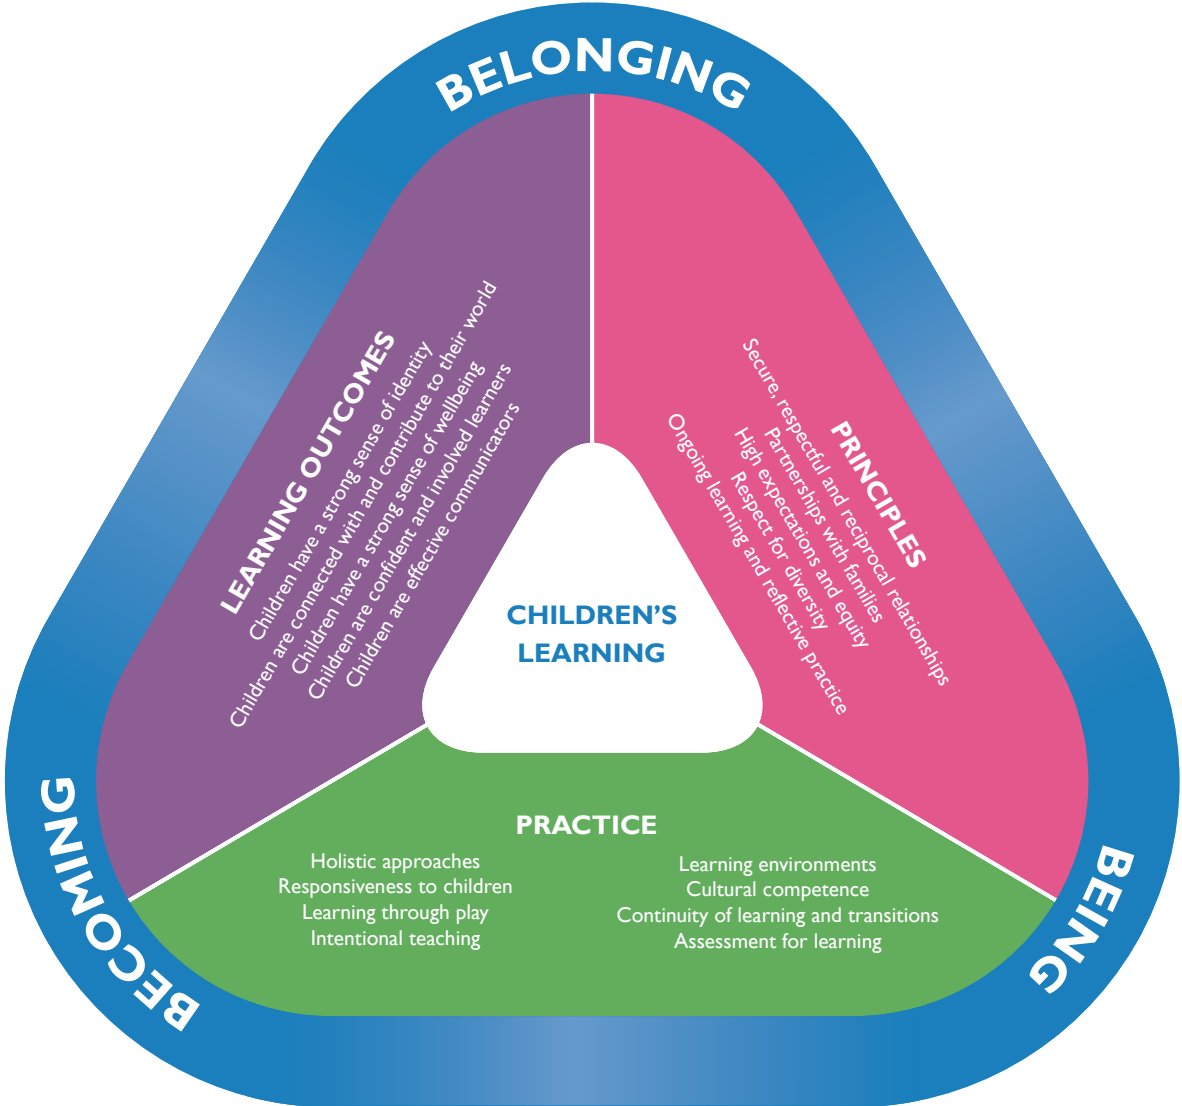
BELONGING

BEING

BECOMING

LEARNING OUTCOMES
Children have a strong sense of identity
Children are connected with and contribute to their world
Children have a strong sense of wellbeing
Children are confident and involved learners
Children are effective communicators

PRINCIPLES
Secure, respectful and reciprocal relationships
Partnerships with families
High expectations and equity
Respect for diversity
Ongoing learning and reflective practice

CHILDREN'S LEARNING

PRACTICE
Holistic approaches
Responsiveness to children
Learning through play
Intentional teaching
Learning environments
Cultural competence
Continuity of learning and transitions
Assessment for learning